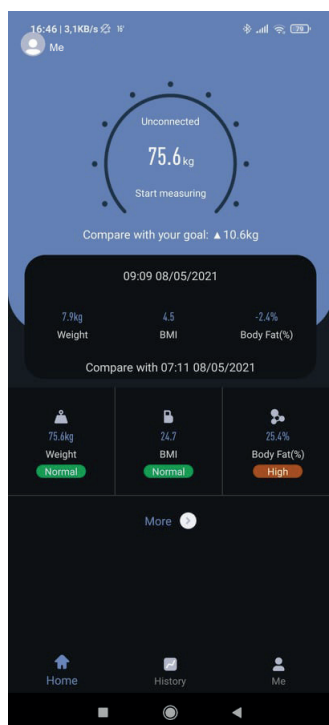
16:46 | 3,1KB/s
Me

Unconnected
75.6kg
Start measuring

Compare with your goal: ▲10.6kg

09:09 08/05/2021

| 7.9kg | 4.5 | -2.4% |
|---|---|---|
| Weight | BMI | Body Fat(%) |

Compare with 07:11 08/05/2021

| 75.6kg | 24.7 | 25.4% |
|---|---|---|
| Weight | BMI | Body Fat(%) |
| Normal | Normal | High |

More

Home History Me